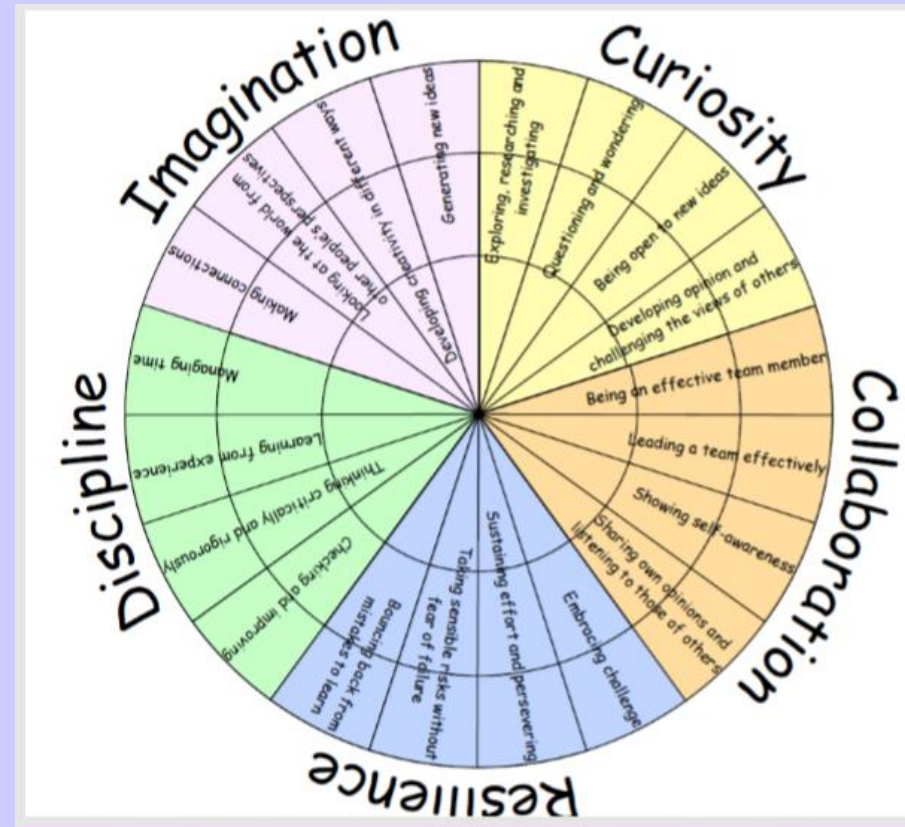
Imagination
Generating new ideas
Developing creativity in different ways
Looking at the world from other people's perspectives
Making connections

Curiosity
Exploring, researching and investigating
Questioning and wondering
Being open to new ideas
Developing opinion and challenging the views of others

Collaboration
Being an effective team member
Leading a team effectively
Showing self-awareness
Sharing own opinions and listening to those of others

Resilience
Embracing challenge
Sustaining effort and persevering
Taking sensible risks without fear of failure
Bouncing back from mistakes to learn

Discipline
Checking and improving
Thinking critically and rigorously
Learning from experience
Managing time